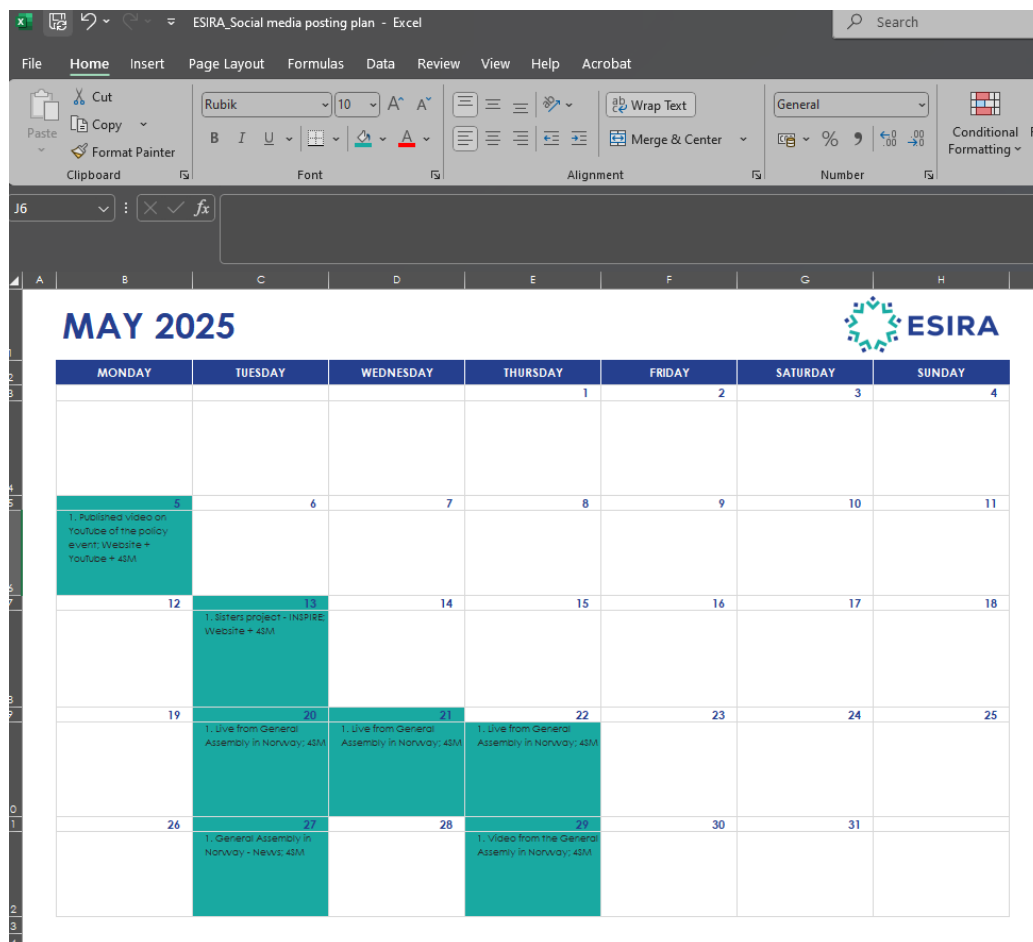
ESIRA_Social media posting plan - Excel

Search

File Home Insert Page Layout Formulas Data Review View Help Acrobat

Cut
Copy
Format Painter
Paste
Clipboard

Rubik 10
B I U
Font

Wrap Text
Merge & Center
Alignment

General
Number

Conditional Formatting

J6

A B C D E F G H

MAY 2025

ESIRA

| MONDAY | TUESDAY | WEDNESDAY | THURSDAY | FRIDAY | SATURDAY | SUNDAY |
|---|---|---|---|---|---|---|
| | | | 1 | 2 | 3 | 4 |
| 5<br>1. Published video on Youtube of the policy event; Website + Youtube + 4SM | 6 | 7 | 8 | 9 | 10 | 11 |
| 12 | 13<br>1. Sisters project - INSPIRE; Website + 4SM | 14 | 15 | 16 | 17 | 18 |
| 19 | 20<br>1. Live from General Assembly in Norway; 4SM | 21<br>1. Live from General Assembly in Norway; 4SM | 22<br>1. Live from General Assembly in Norway; 4SM | 23 | 24 | 25 |
| 26 | 27<br>1. General Assembly in Norway - News; 4SM | 28 | 29<br>1. Video from the General Assemy in Norway; 4SM | 30 | 31 | |